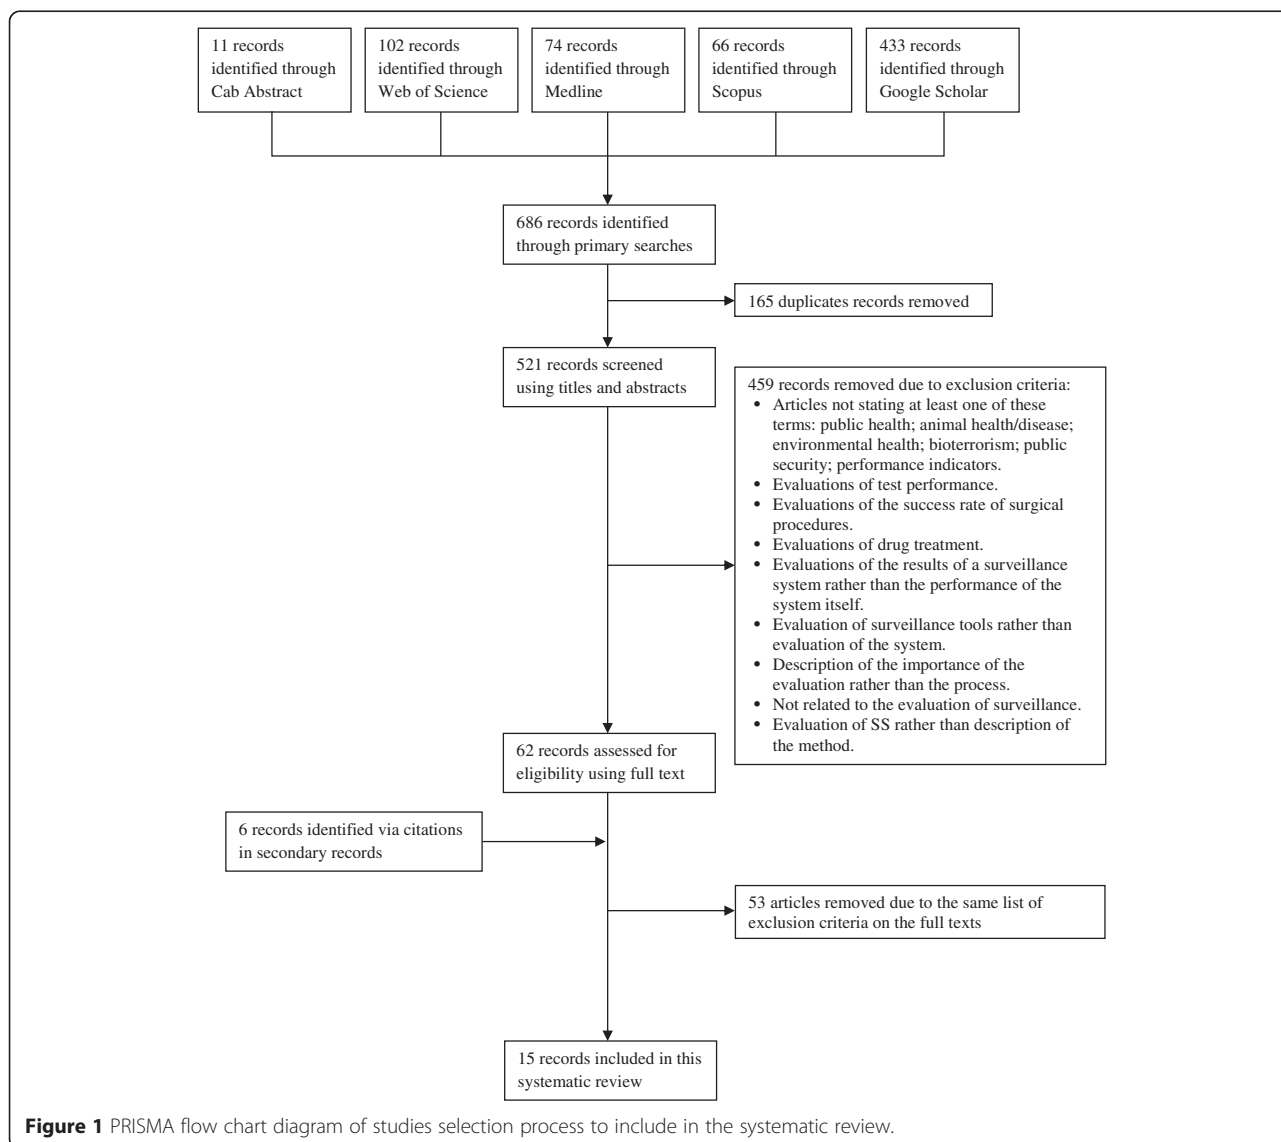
11 records identified through Cab Abstract

102 records identified through Web of Science

74 records identified through Medline

66 records identified through Scopus

433 records identified through Google Scholar

686 records identified through primary searches

165 duplicates records removed

521 records screened using titles and abstracts

459 records removed due to exclusion criteria:
• Articles not stating at least one of these terms: public health; animal health/disease; environmental health; bioterrorism; public security; performance indicators.
• Evaluations of test performance.
• Evaluations of the success rate of surgical procedures.
• Evaluations of drug treatment.
• Evaluations of the results of a surveillance system rather than the performance of the system itself.
• Evaluation of surveillance tools rather than evaluation of the system.
• Description of the importance of the evaluation rather than the process.
• Not related to the evaluation of surveillance.
• Evaluation of SS rather than description of the method.

62 records assessed for eligibility using full text

6 records identified via citations in secondary records

53 articles removed due to the same list of exclusion criteria on the full texts

15 records included in this systematic review

**Figure 1** PRISMA flow chart diagram of studies selection process to include in the systematic review.